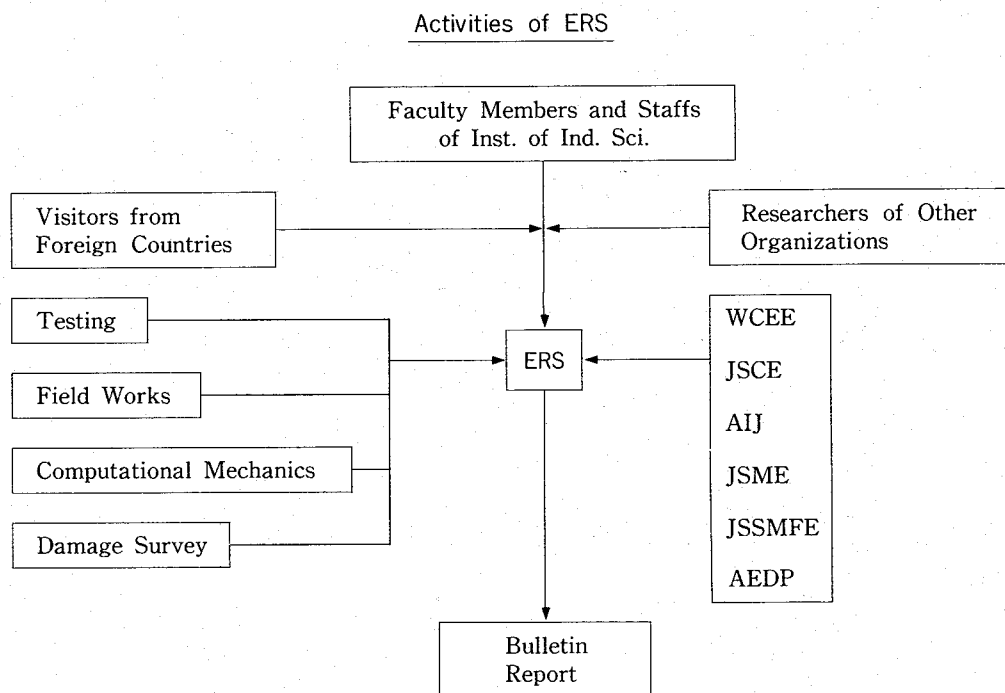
Activities of ERS

Faculty Members and Staffs of Inst. of Ind. Sci.

Visitors from Foreign Countries

Researchers of Other Organizations

Testing

Field Works

Computational Mechanics

Damage Survey

ERS

WCEE

JSCE

AIJ

JSME

JSSMFE

AEDP

Bulletin Report